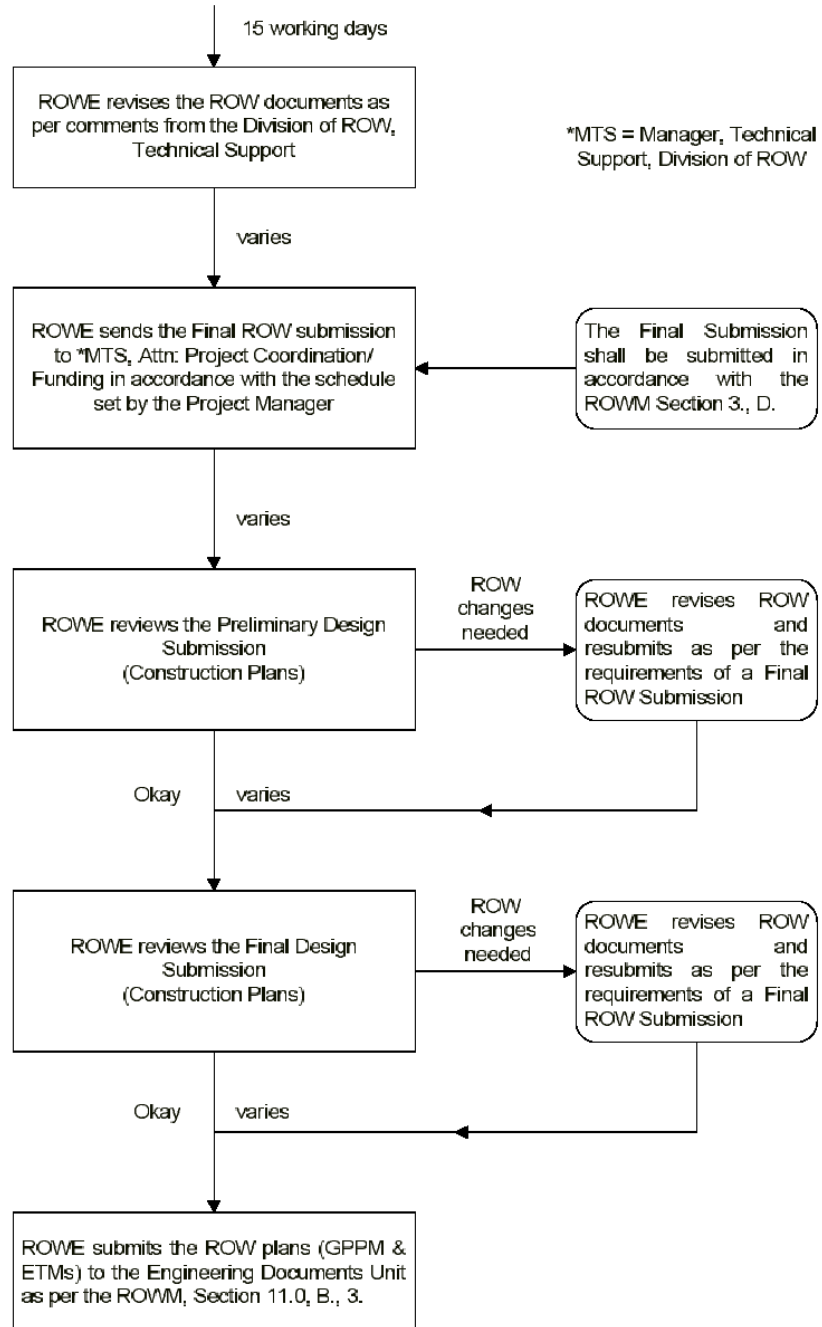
15 working days

ROWE revises the ROW documents as per comments from the Division of ROW, Technical Support

*MTS = Manager, Technical Support, Division of ROW

varies

ROWE sends the Final ROW submission to *MTS, Attn: Project Coordination/ Funding in accordance with the schedule set by the Project Manager

The Final Submission shall be submitted in accordance with the ROWM Section 3., D.

varies

ROWE reviews the Preliminary Design Submission (Construction Plans)

ROW changes needed

ROWE revises ROW documents and resubmits as per the requirements of a Final ROW Submission

Okay

varies

ROWE reviews the Final Design Submission (Construction Plans)

ROW changes needed

ROWE revises ROW documents and resubmits as per the requirements of a Final ROW Submission

Okay

varies

ROWE submits the ROW plans (GPPM & ETMs) to the Engineering Documents Unit as per the ROWM, Section 11.0, B., 3.